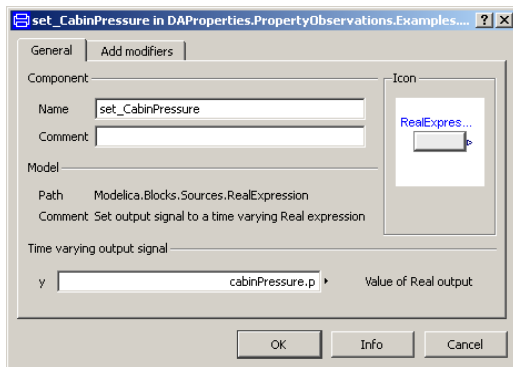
set_CabinPressure in DAProperties.PropertyObservations.Examples....

?
X

General
Add modifiers

Component

Name
set_CabinPressure

Comment

Icon

RealExpres...

Model

Path
Modelica.Blocks.Sources.RealExpression

Comment
Set output signal to a time varying Real expression

Time varying output signal

y
cabinPressure.p
Value of Real output

OK
Info
Cancel